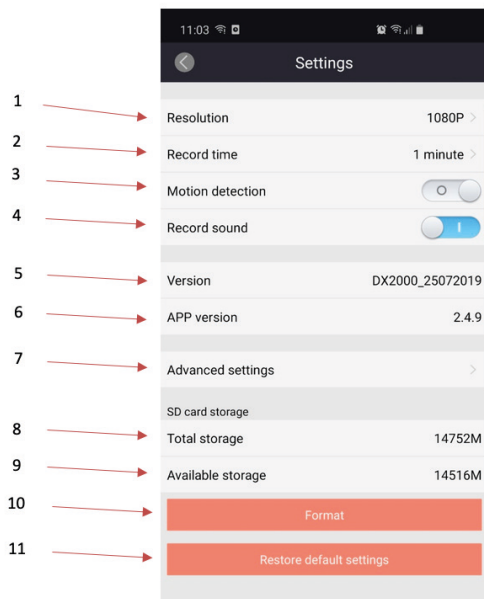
11:03

Settings

1
Resolution 1080P

2
Record time 1 minute

3
Motion detection

4
Record sound

5
Version DX2000_25072019

6
APP version 2.4.9

7
Advanced settings

SD card storage

8
Total storage 14752M

9
Available storage 14516M

10
Format

11
Restore default settings